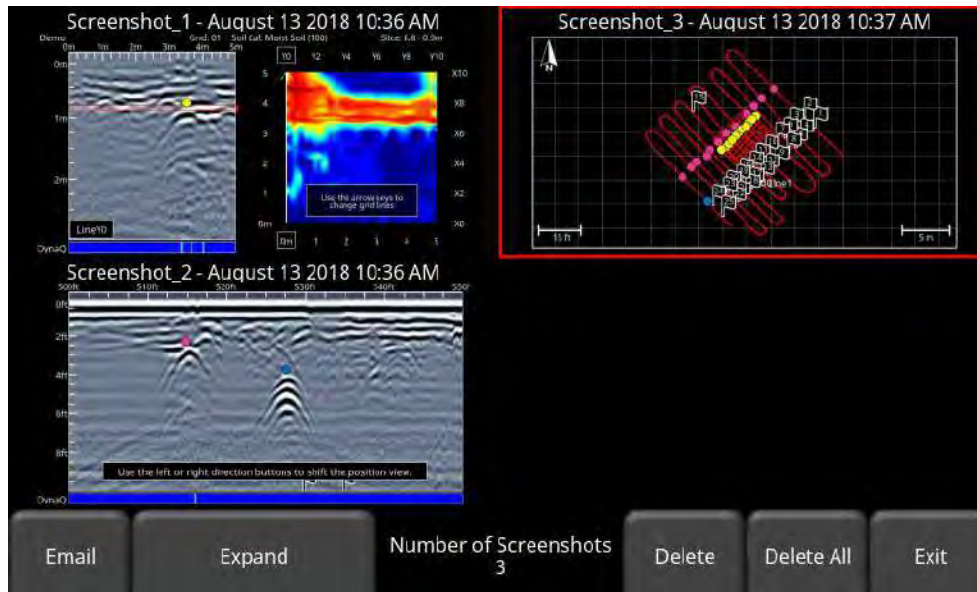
Screenshot_1 - August 13 2018 10:36 AM

Demo Grid: 01 Soil Cal: Moist Soil (100) Slice: 1.8 - 0.9m

0m 1m 2m 3m 4m 5m

0m

1m

2m

Line10

DynaQ

Y0 Y2 Y4 Y6 Y8 Y10

5 4 3 2 1 0m

X10 X8 X6 X4 X2 X0

Use the arrow keys to change grid lines

0m 1 2 3 4 5

Screenshot_3 - August 13 2018 10:37 AM

N

Line1

15 ft

5 m

Screenshot_2 - August 13 2018 10:36 AM

500ft 510ft 520ft 530ft 540ft 550ft

0ft

2ft

4ft

6ft

8ft

Use the left or right direction buttons to shift the position view.

DynaQ

Email

Expand

Number of Screenshots
3

Delete

Delete All

Exit